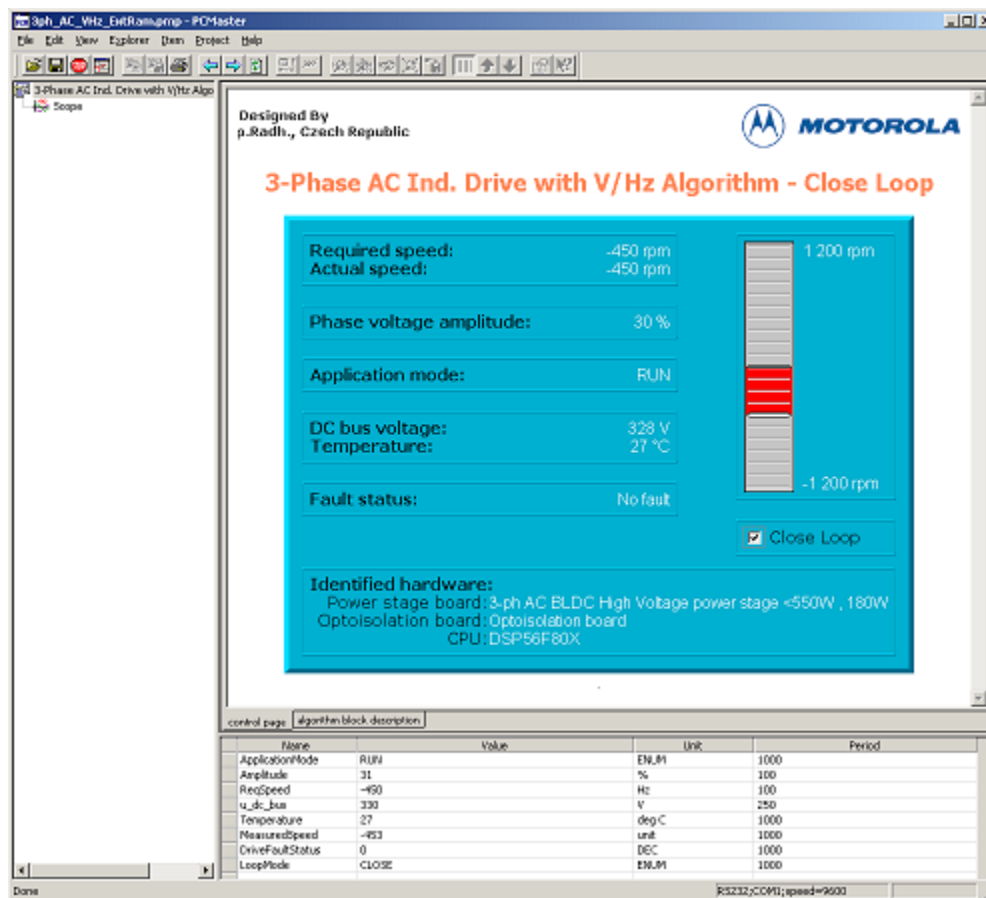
3ph_AC_VHz_ExtRam.pmp - PCMaster

File Edit View Explorer Item Project Help

3-Phase AC Ind. Drive with V/Hz Algo
Scope

Designed By
p.Radh., Czech Republic

MOTOROLA

3-Phase AC Ind. Drive with V/Hz Algorithm - Close Loop

Required speed: -450 rpm
Actual speed: -450 rpm

Phase voltage amplitude: 30 %

Application mode: RUN

DC bus voltage: 328 V
Temperature: 27 °C

Fault status: No fault

1 200 rpm

-1 200 rpm

Close Loop

Identified hardware:
Power stage board: 3-ph AC BLDC High Voltage power stage <550W , 180W
Optoisolation board: Optoisolation board
CPU: DSP56F80X

control page | algorithm block description

| Name | Value | Unit | Period |
|---|---|---|---|
| ApplicationMode | RUN | ENUM | 1000 |
| Amplitude | 31 | % | 100 |
| ReqSpeed | -450 | Hz | 100 |
| u_dc_bus | 330 | V | 250 |
| Temperature | 27 | deg C | 1000 |
| MeasuredSpeed | -453 | unit | 1000 |
| DriveFaultStatus | 0 | DEC | 1000 |
| LoopMode | CLOSE | ENUM | 1000 |

Done

RS232;COM1;speed=9600